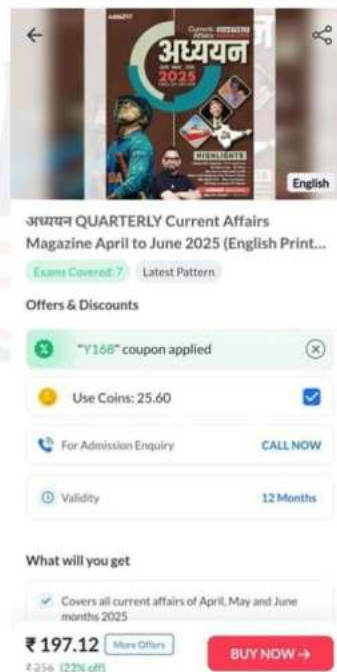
Current Affairs
अध्ययन
2025
HIGHLIGHTS
English

अध्ययन QUARTERLY Current Affairs Magazine April to June 2025 (English Print...

Exams Covered: 7
Latest Pattern

Offers & Discounts

"Y168" coupon applied

Use Coins: 25.60

For Admission Enquiry
CALL NOW

Validity
12 Months

What will you get

Covers all current affairs of April, May and June months 2025

₹ 197.12
More Offers
₹256 (23% off)
BUY NOW →